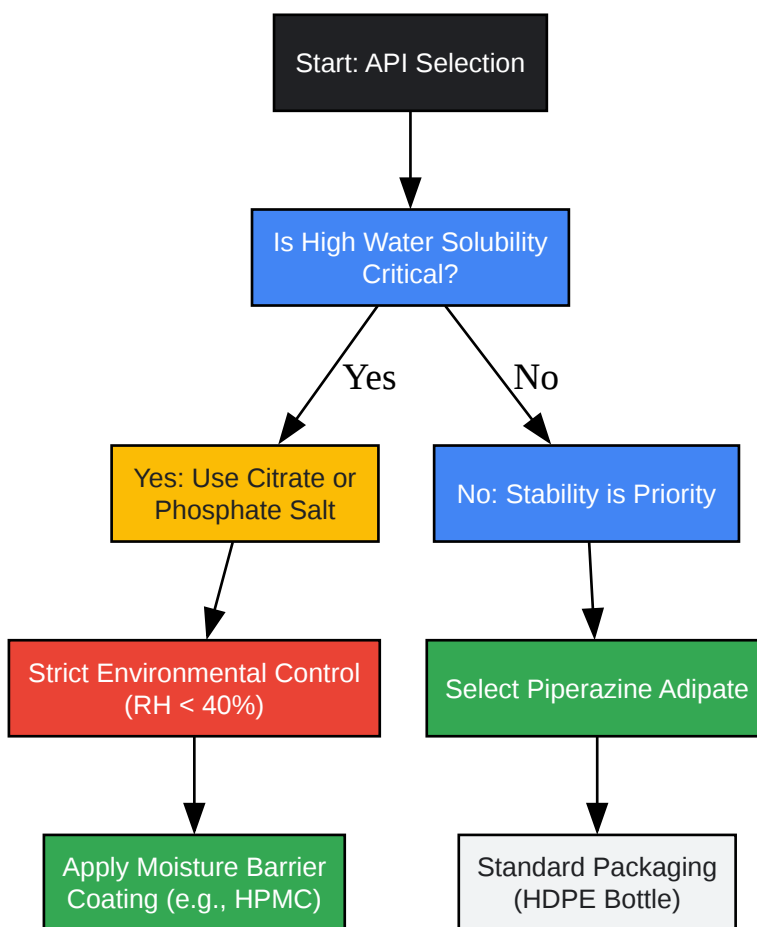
Start: API Selection

Is High Water Solubility Critical?

Yes

No

Yes: Use Citrate or Phosphate Salt

No: Stability is Priority

Strict Environmental Control (RH < 40%)

Select Piperazine Adipate

Apply Moisture Barrier Coating (e.g., HPMC)

Standard Packaging (HDPE Bottle)